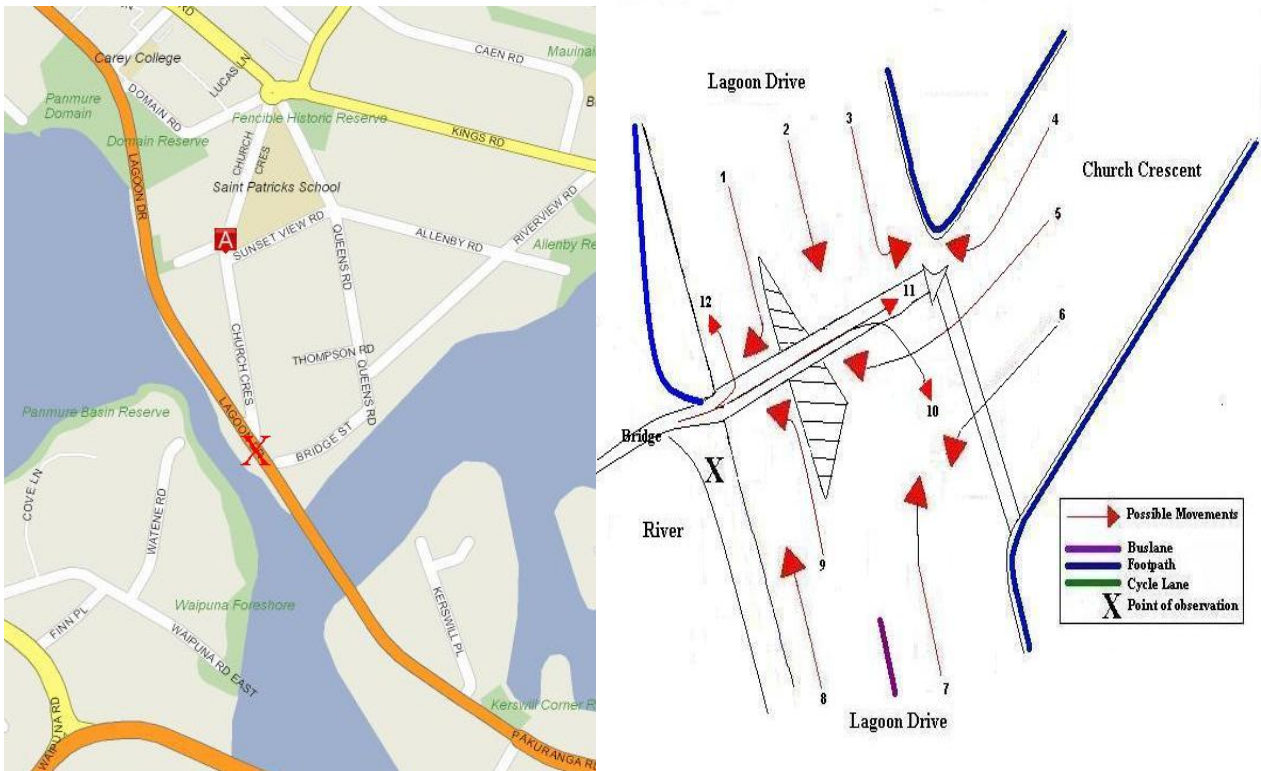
Carey College
CAEN RD
Mauinai
LUCAS LN
Panmure Domain
DOMAIN RD
Fencible Historic Reserve
KINGS RD
Domain Reserve
CHURCH CRES
Saint Patricks School
RIVERVIEW RD
LAGOON DR
A
SUNSET VIEW RD
ALLENBY RD
Allenby Re
QUEENS RD
THOMPSON RD
CHURCH CRES
QUEENS RD
Panmure Basin Reserve
LAGOON
X
BRIDGE ST
COVE LN
WATENE RD
KERSWILL PL
Waipuna Foreshore
FINN PL
WAIPUNA RD EAST
WAIPUNA RD
Kerswill Corner Re
PAKURANGA RD

Lagoon Drive
Church Crescent
1
2
3
4
5
6
7
8
9
10
11
12
Bridge
X
River
Lagoon Drive
Possible Movements
Buslane
Footpath
Cycle Lane
X Point of observation